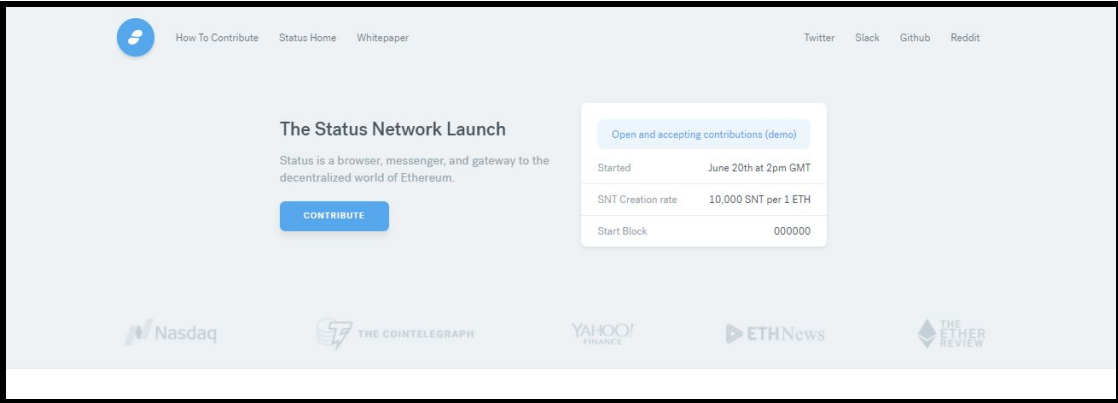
How To Contribute Status Home Whitepaper

Twitter Slack Github Reddit

The Status Network Launch

Status is a browser, messenger, and gateway to the decentralized world of Ethereum.

CONTRIBUTE

Open and accepting contributions (demo)

| | |
|---|---|
| Started | June 20th at 2pm GMT |
| SNT Creation rate | 10,000 SNT per 1 ETH |
| Start Block | 000000 |

Nasdaq THE COINTELEGRAPH YAHOO! FINANCE ETHNews THE ETHER REVIEW